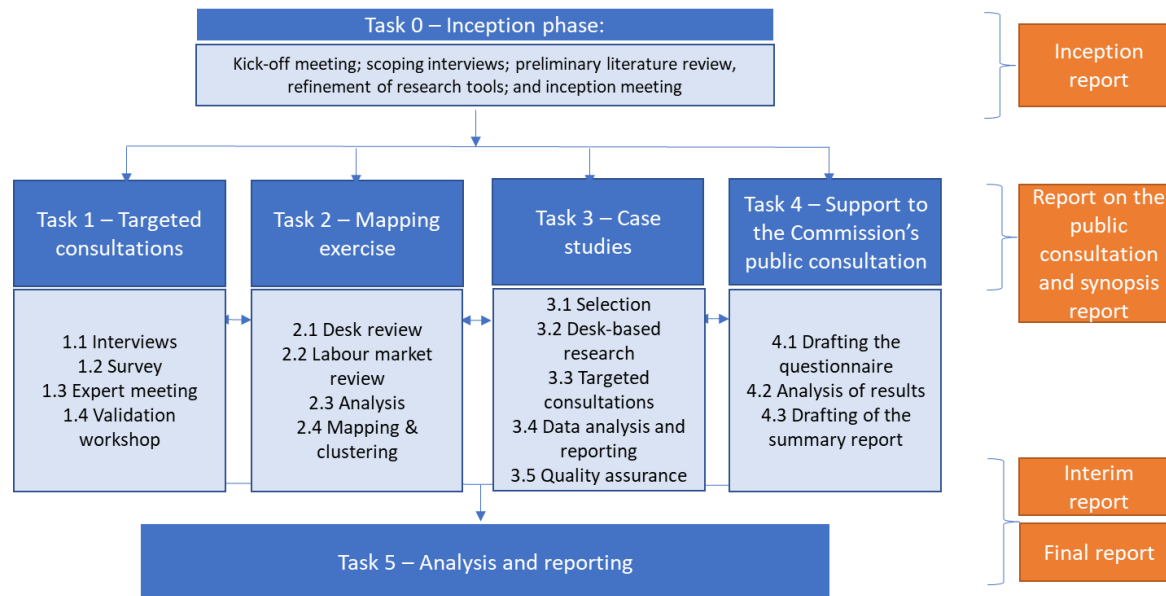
Task 0 – Inception phase:

Kick-off meeting; scoping interviews; preliminary literature review, refinement of research tools; and inception meeting

Inception report

Task 1 – Targeted consultations

1.1 Interviews
1.2 Survey
1.3 Expert meeting
1.4 Validation workshop

Task 2 – Mapping exercise

2.1 Desk review
2.2 Labour market review
2.3 Analysis
2.4 Mapping & clustering

Task 3 – Case studies

3.1 Selection
3.2 Desk-based research
3.3 Targeted consultations
3.4 Data analysis and reporting
3.5 Quality assurance

Task 4 – Support to the Commission's public consultation

4.1 Drafting the questionnaire
4.2 Analysis of results
4.3 Drafting of the summary report

Report on the public consultation and synopsis report

Interim report

Final report

Task 5 – Analysis and reporting